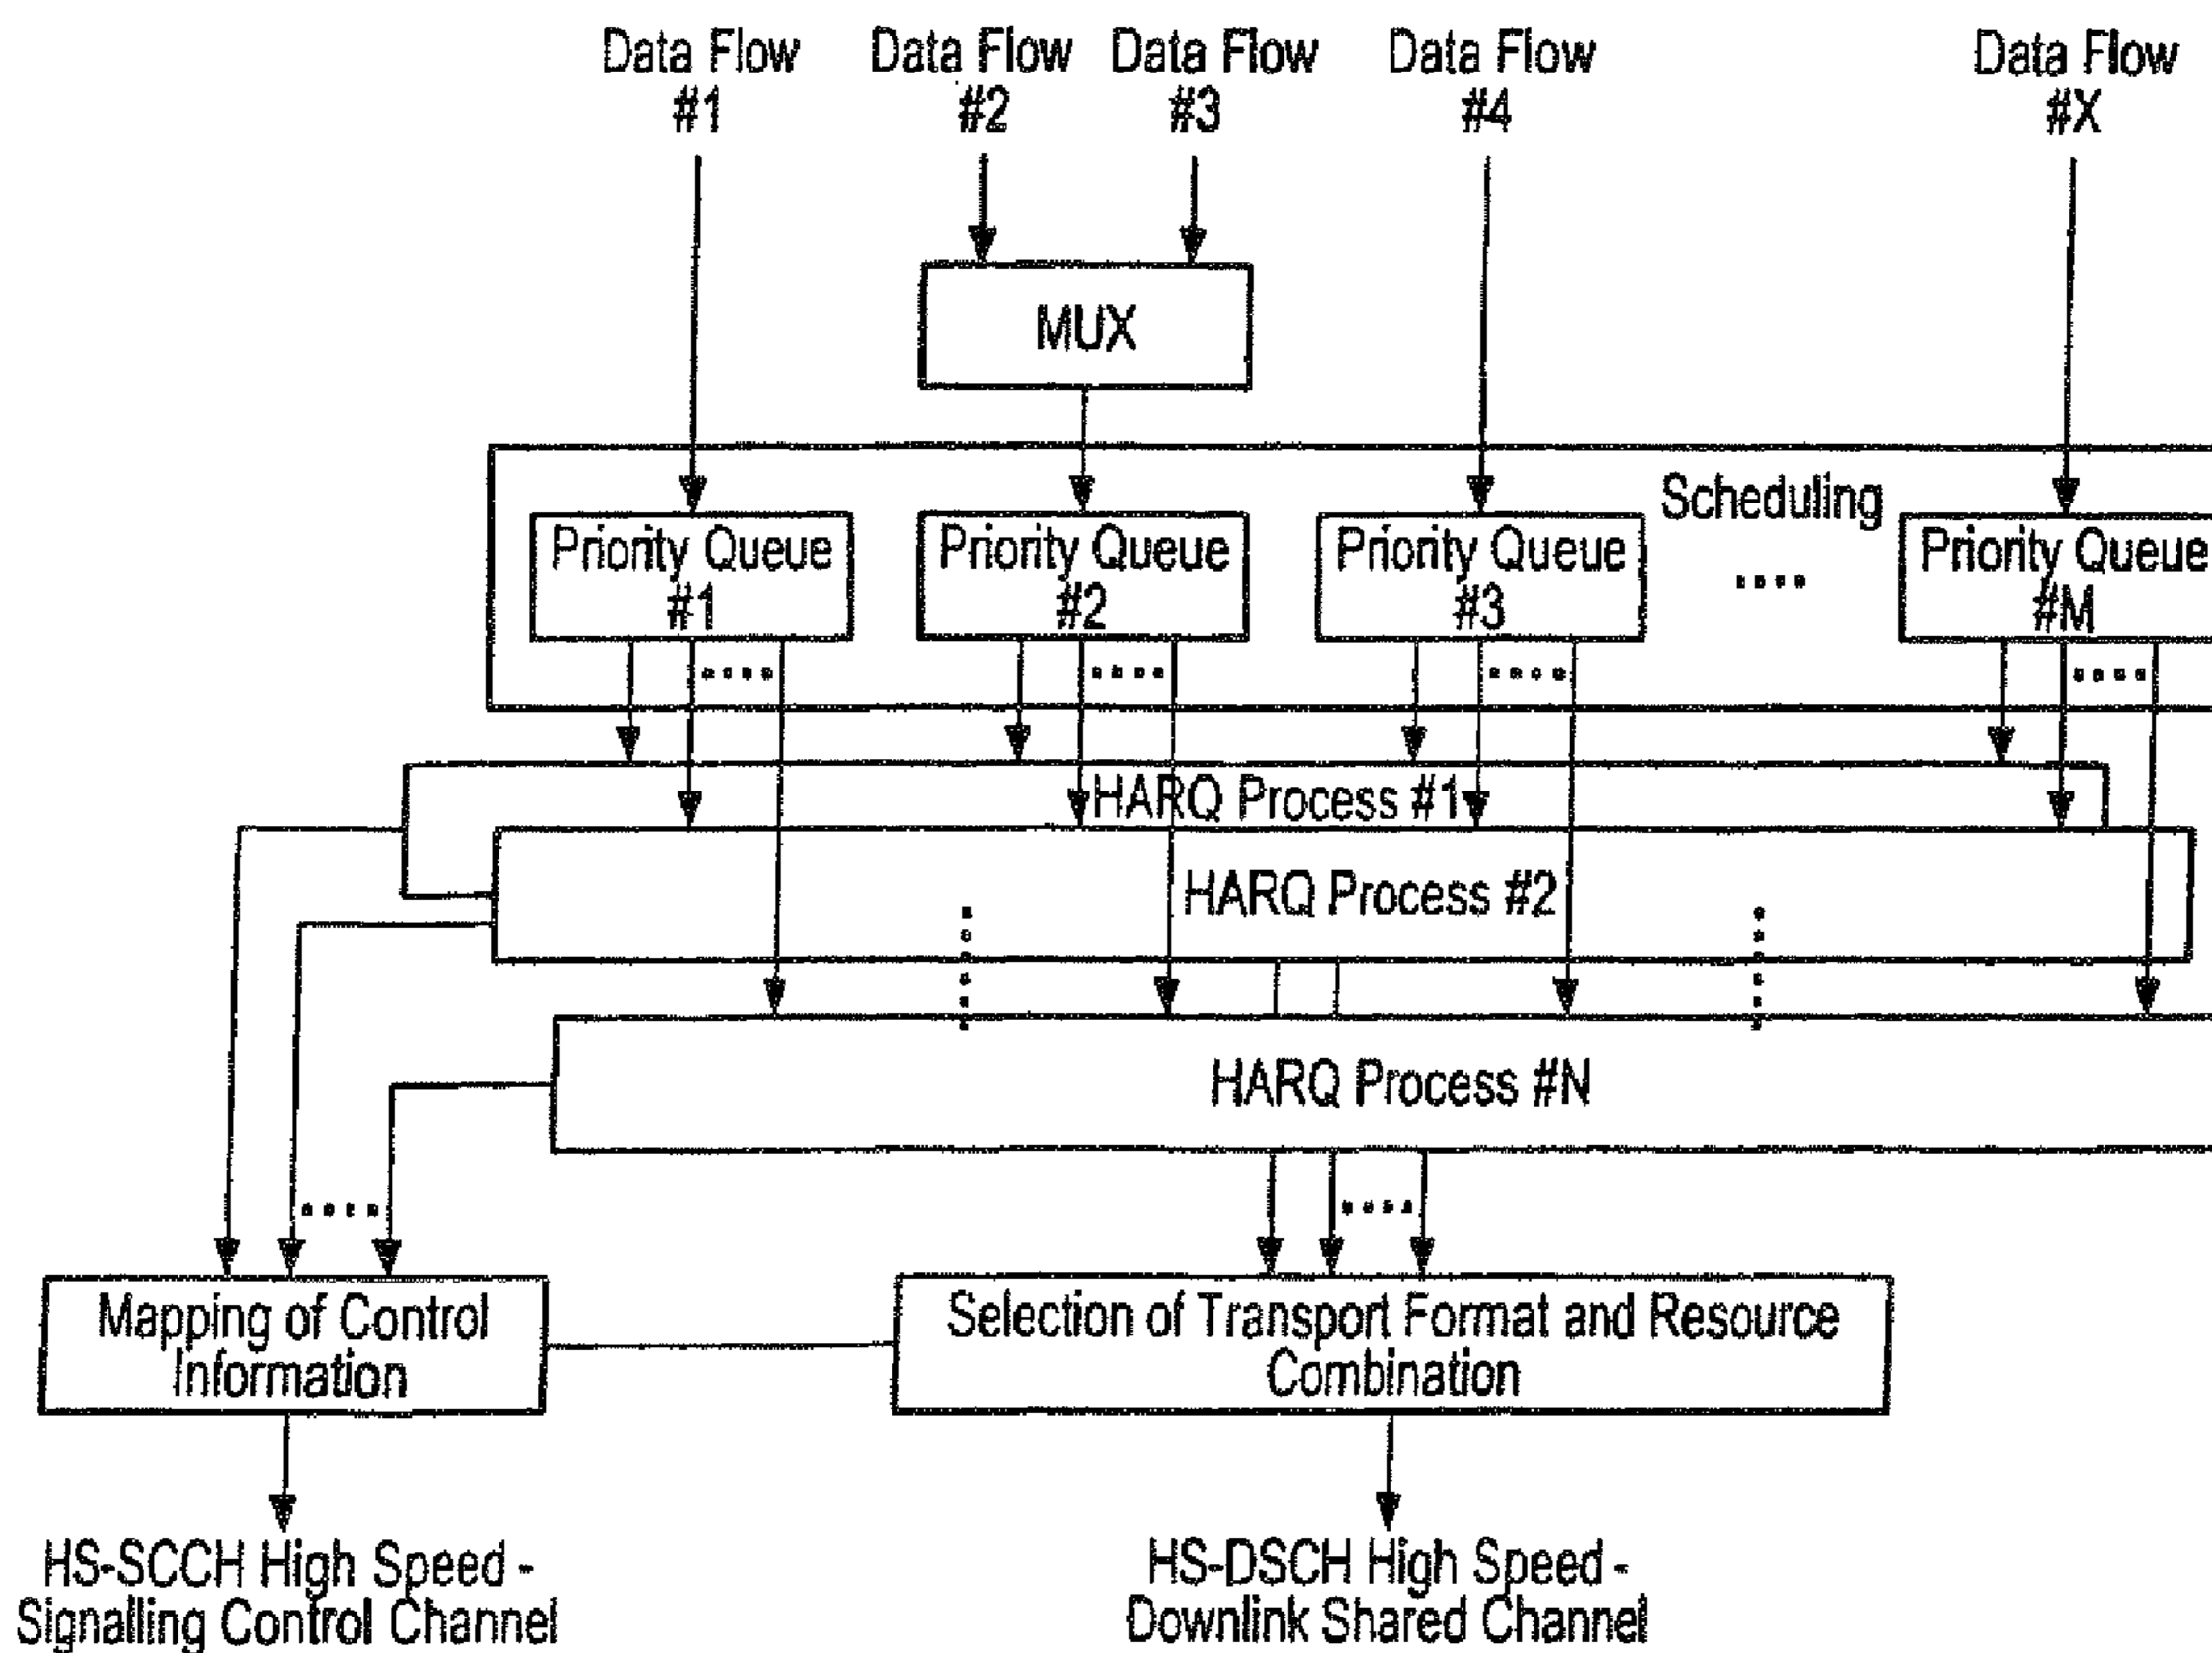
Data Flow #1

Data Flow #2

Data Flow #3

Data Flow #4

Data Flow #X

MUX

Scheduling

Priority Queue #1

Priority Queue #2

Priority Queue #3

....

Priority Queue #M

HARQ Process #1

HARQ Process #2

HARQ Process #N

Mapping of Control Information

Selection of Transport Format and Resource Combination

HS-SCCH High Speed - Signalling Control Channel

HS-DSCH High Speed - Downlink Shared Channel